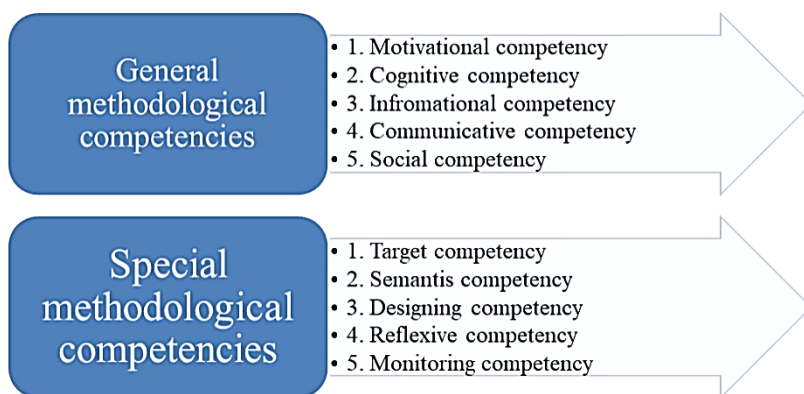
General methodological competencies

• 1. Motivational competency
• 2. Cognitive competency
• 3. Infromational competency
• 4. Communicative competency
• 5. Social competency

Special methodological competencies

• 1. Target competency
• 2. Semantis competency
• 3. Designing competency
• 4. Reflexive competency
• 5. Monitoring competency